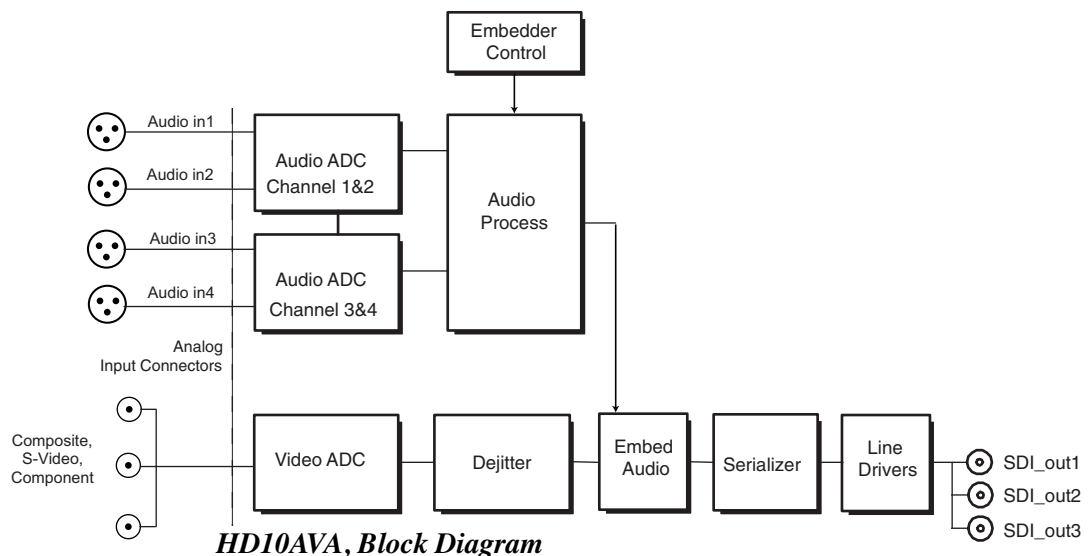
Embedder Control

Audio in1

Audio in2

Audio ADC Channel 1&2

Audio Process

Audio in3

Audio in4

Audio ADC Channel 3&4

Analog Input Connectors

Composite, S-Video, Component

Video ADC

Dejitter

Embed Audio

Serializer

Line Drivers

SDI_out1

SDI_out2

SDI_out3

HD10AVA, Block Diagram